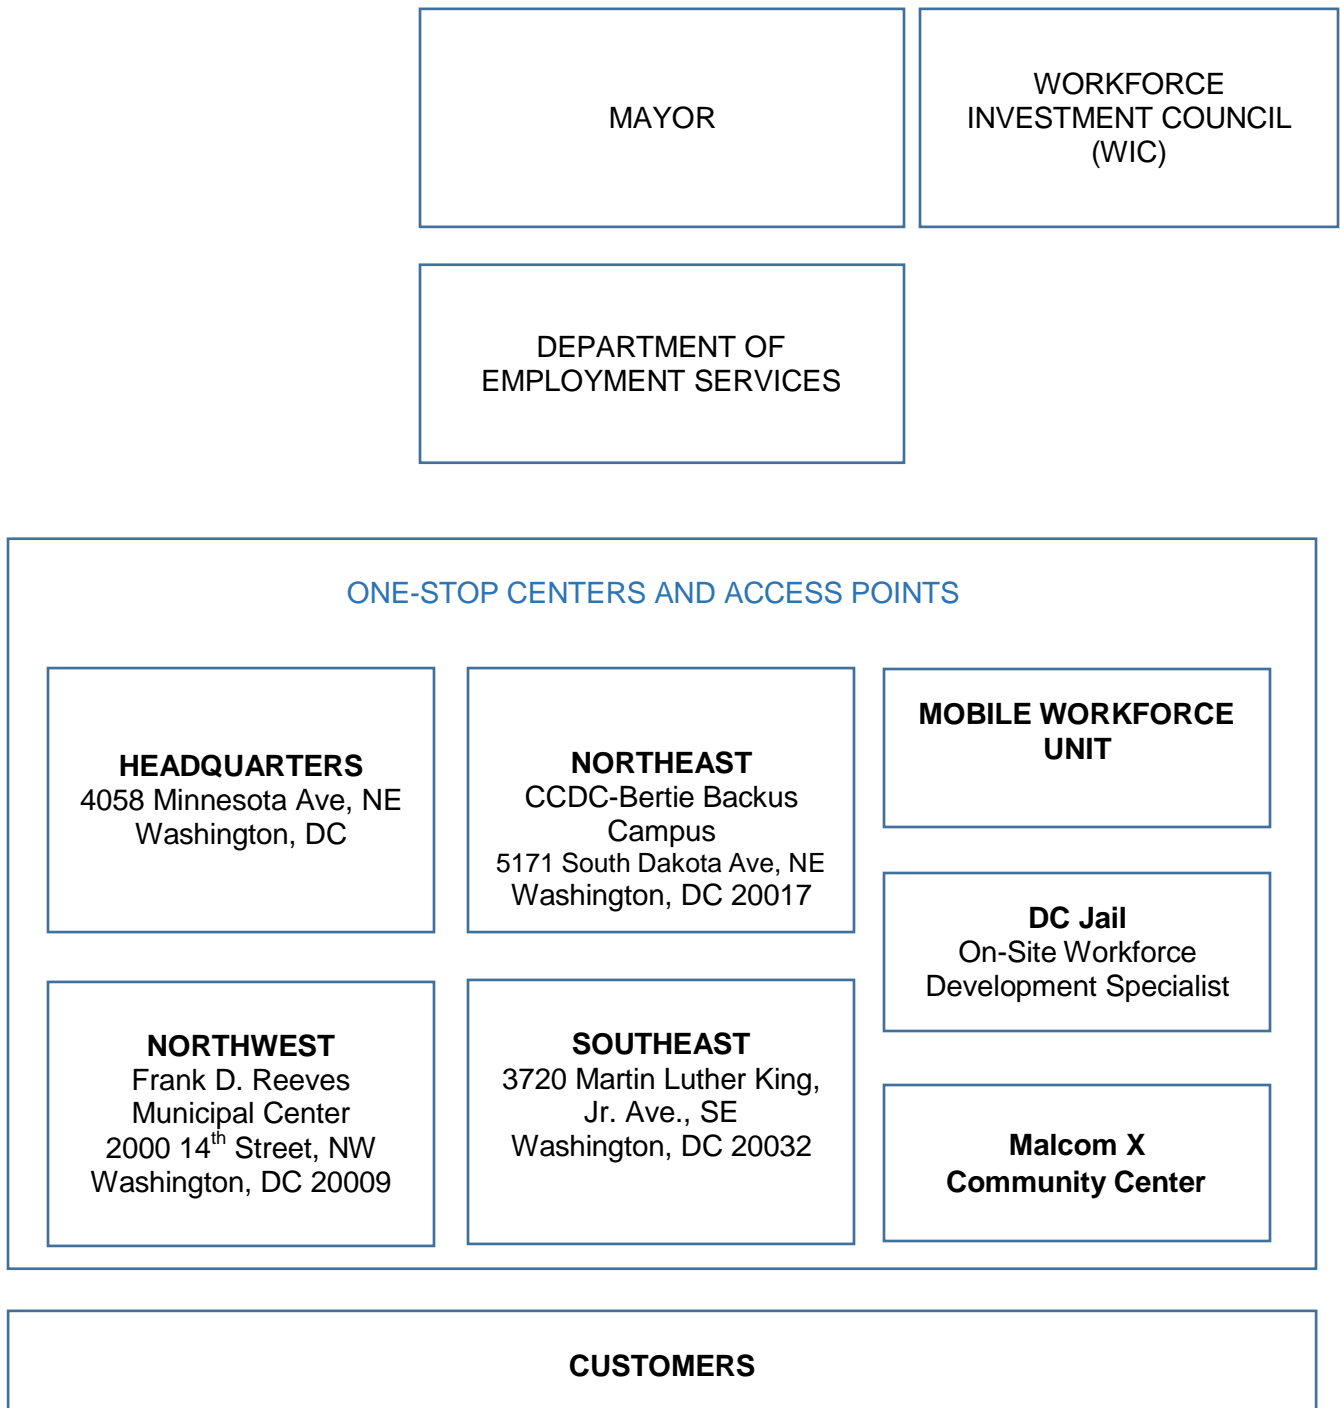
MAYOR

WORKFORCE INVESTMENT COUNCIL (WIC)

DEPARTMENT OF EMPLOYMENT SERVICES

ONE-STOP CENTERS AND ACCESS POINTS

**HEADQUARTERS**
4058 Minnesota Ave, NE
Washington, DC

**NORTHEAST**
CCDC-Bertie Backus Campus
5171 South Dakota Ave, NE
Washington, DC 20017

**MOBILE WORKFORCE UNIT**

**DC Jail**
On-Site Workforce Development Specialist

**NORTHWEST**
Frank D. Reeves Municipal Center
2000 14$^{th}$ Street, NW
Washington, DC 20009

**SOUTHEAST**
3720 Martin Luther King, Jr. Ave., SE
Washington, DC 20032

**Malcom X Community Center**

**CUSTOMERS**